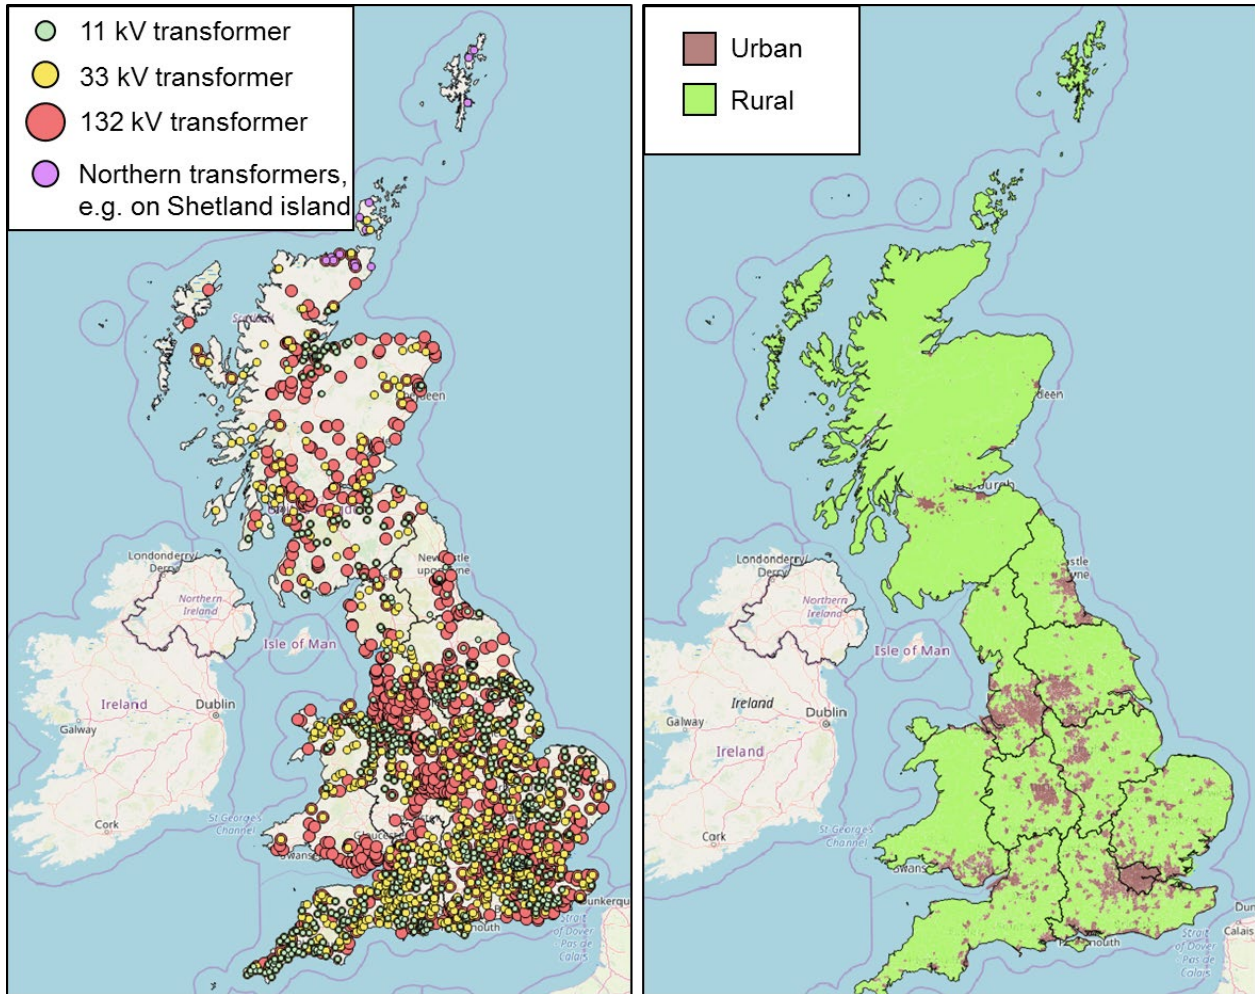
11 kV transformer
33 kV transformer
132 kV transformer
Northern transformers, e.g. on Shetland island

Scotland
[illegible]deen
Londonderry
Derry
Northern Ireland
Newcastle upon Tyne
Isle of Man
Ireland
Dublin
Galway
Cork
St George's Channel
Swans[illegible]
Dunkerque
Strait of Dover
Pas de Calais
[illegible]outh

Urban
Rural

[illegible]deen
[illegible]urgh
Londonderry
Derry
Northern Ireland
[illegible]stle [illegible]yne
Isle of Man
Ireland
Ireland
Dublin
Galway
Cork
St George's Channel
Swans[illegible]
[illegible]mouth
Strait of Dover
Pas de Calais
Calais
Dun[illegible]